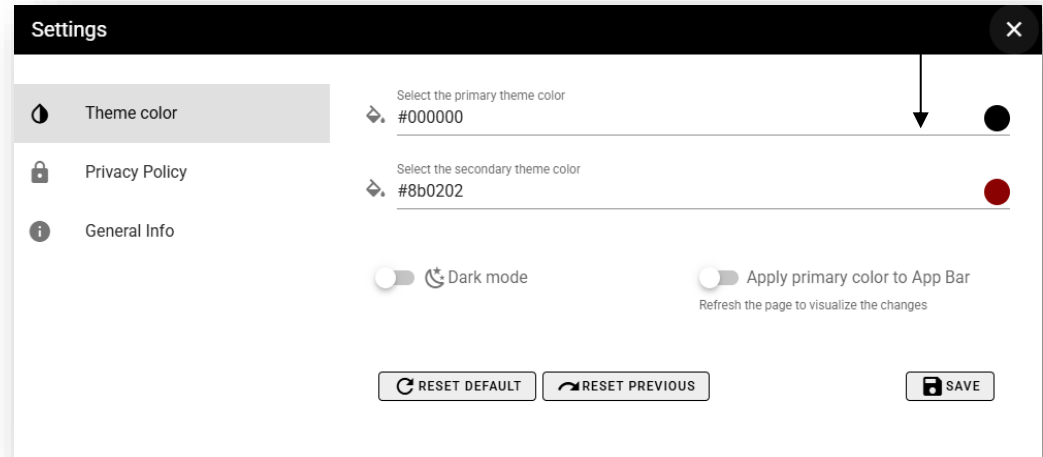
Settings

Theme color

Privacy Policy

General Info

Select the primary theme color
#000000

Select the secondary theme color
#8b0202

Dark mode

Apply primary color to App Bar
Refresh the page to visualize the changes

RESET DEFAULT

RESET PREVIOUS

SAVE